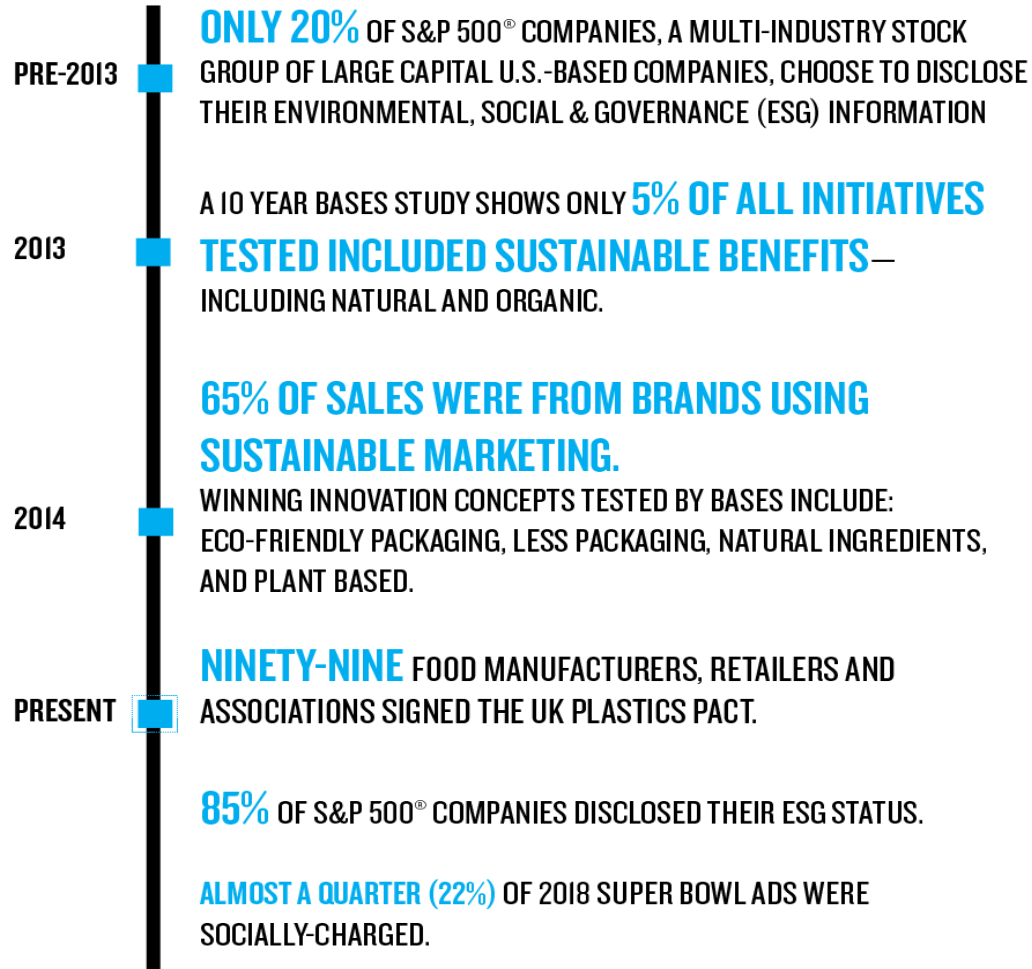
PRE-2013

ONLY 20% OF S&P 500® COMPANIES, A MULTI-INDUSTRY STOCK GROUP OF LARGE CAPITAL U.S.-BASED COMPANIES, CHOOSE TO DISCLOSE THEIR ENVIRONMENTAL, SOCIAL & GOVERNANCE (ESG) INFORMATION

2013

A 10 YEAR BASES STUDY SHOWS ONLY 5% OF ALL INITIATIVES TESTED INCLUDED SUSTAINABLE BENEFITS— INCLUDING NATURAL AND ORGANIC.

2014

65% OF SALES WERE FROM BRANDS USING SUSTAINABLE MARKETING.

WINNING INNOVATION CONCEPTS TESTED BY BASES INCLUDE: ECO-FRIENDLY PACKAGING, LESS PACKAGING, NATURAL INGREDIENTS, AND PLANT BASED.

PRESENT

NINETY-NINE FOOD MANUFACTURERS, RETAILERS AND ASSOCIATIONS SIGNED THE UK PLASTICS PACT.

85% OF S&P 500® COMPANIES DISCLOSED THEIR ESG STATUS.

ALMOST A QUARTER (22%) OF 2018 SUPER BOWL ADS WERE SOCIALLY-CHARGED.